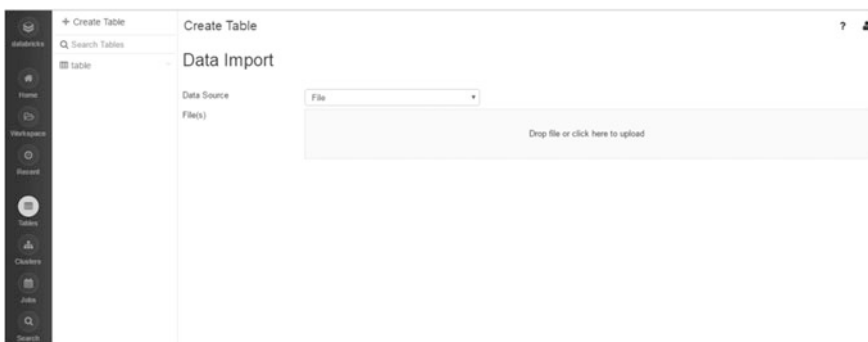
databricks

Home

Workspace

Recent

Tables

Clusters

Jobs

Search

+ Create Table

Q Search Tables

table

Create Table

?

Data Import

Data Source

File

File(s)

Drop file or click here to upload